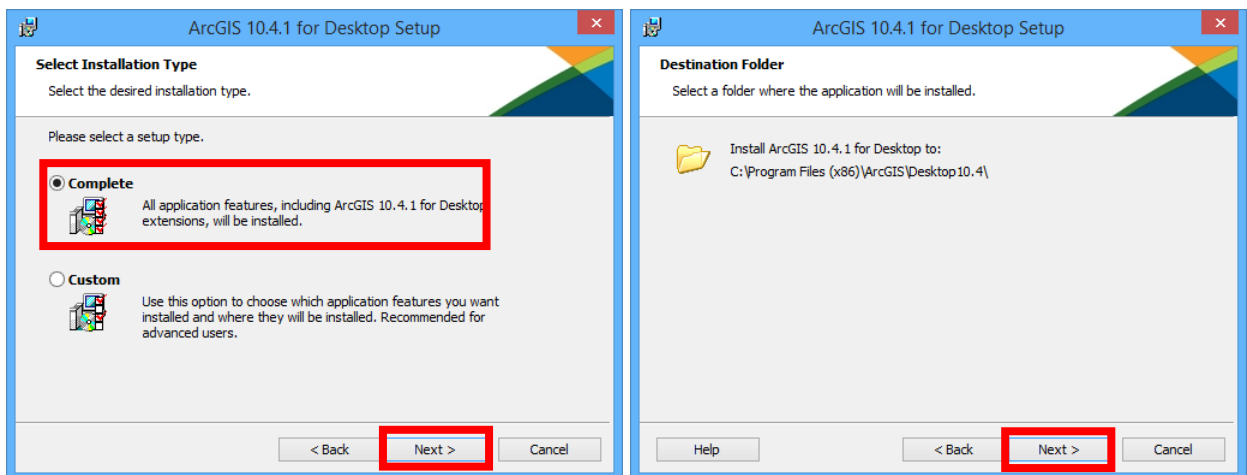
ArcGIS 10.4.1 for Desktop Setup

Select Installation Type

Select the desired installation type.

Please select a setup type.

Complete

All application features, including ArcGIS 10.4.1 for Desktop extensions, will be installed.

Custom

Use this option to choose which application features you want installed and where they will be installed. Recommended for advanced users.

< Back

Next >

Cancel

ArcGIS 10.4.1 for Desktop Setup

Destination Folder

Select a folder where the application will be installed.

Install ArcGIS 10.4.1 for Desktop to:

C:\Program Files (x86)\ArcGIS\Desktop10.4\

Help

< Back

Next >

Cancel